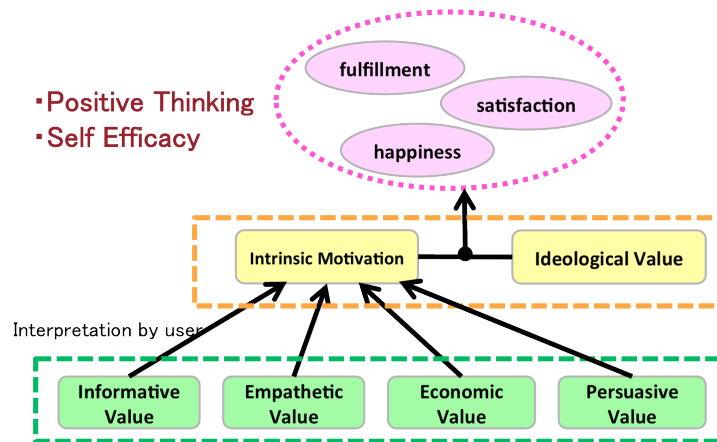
・Positive Thinking
・Self Efficacy

fulfillment

satisfaction

happiness

Intrinsic Motivation

Ideological Value

Interpretation by user

Informative Value

Empathetic Value

Economic Value

Persuasive Value